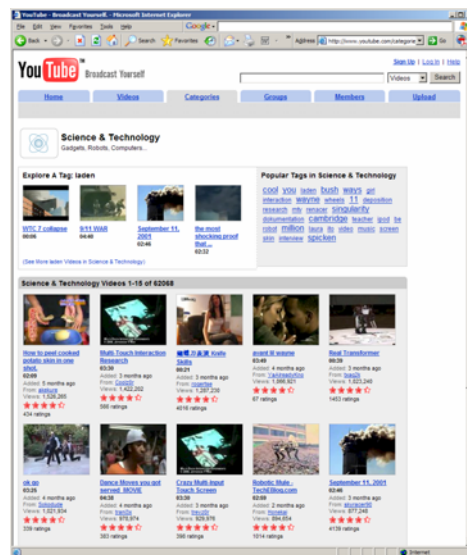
YouTube - Broadcast Yourself. - Microsoft Internet Explorer

File Edit View Favorites Tools Help

Google

Back Search Favorites Address http://www.youtube.com/categorie Go

YouTube Broadcast Yourself

Sign Up | Log In | Help

Videos Search

Home Videos Categories Groups Members Upload

Science & Technology
Gadgets, Robots, Computers...

Explore A Tag: laden

WTC 7 collapse
00:06

9/11 WAR
04:40

September 11, 2001
02:46

the most shocking proof that...
02:52

(See More laden Videos in Science & Technology)

Popular Tags in Science & Technology

cool you laden bush ways girl interaction wayne wheels 11 deposition research mtv remover singularity documentation cambridge teacher ipod be robot million laura ito video music screen skin interview spicken

Science & Technology Videos 1-15 of 62068

How to peel cooked potato skin in one shot.
02:09
Added: 5 months ago
From: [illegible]
Views: 1,526,265
434 ratings

Multi Touch Interaction Research
03:30
Added: 3 months ago
From: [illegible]
Views: 1,422,252
586 ratings

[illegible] Knife Skills
09:21
Added: 3 months ago
From: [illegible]
Views: 1,287,230
4016 ratings

avant lil wayne
03:49
Added: 4 months ago
From: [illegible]
Views: 1,086,921
87 ratings

Real Transformer
00:39
Added: 3 months ago
From: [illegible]
Views: 1,023,240
1453 ratings

ok go
03:25
Added: 4 months ago
From: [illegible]
Views: 1,021,934
339 ratings

Dance Moves you got served_MOVIE
04:38
Added: 4 months ago
From: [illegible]
Views: 978,974
383 ratings

Crazy Multi-Input Touch Screen
03:30
Added: 3 months ago
From: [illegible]
Views: 929,976
398 ratings

Robotic Mule - TechEBlog.com
02:09
Added: 2 months ago
From: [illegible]
Views: 894,654
1014 ratings

September 11, 2001
02:46
Added: 3 months ago
From: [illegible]
Views: 877,244
4139 ratings

Internet